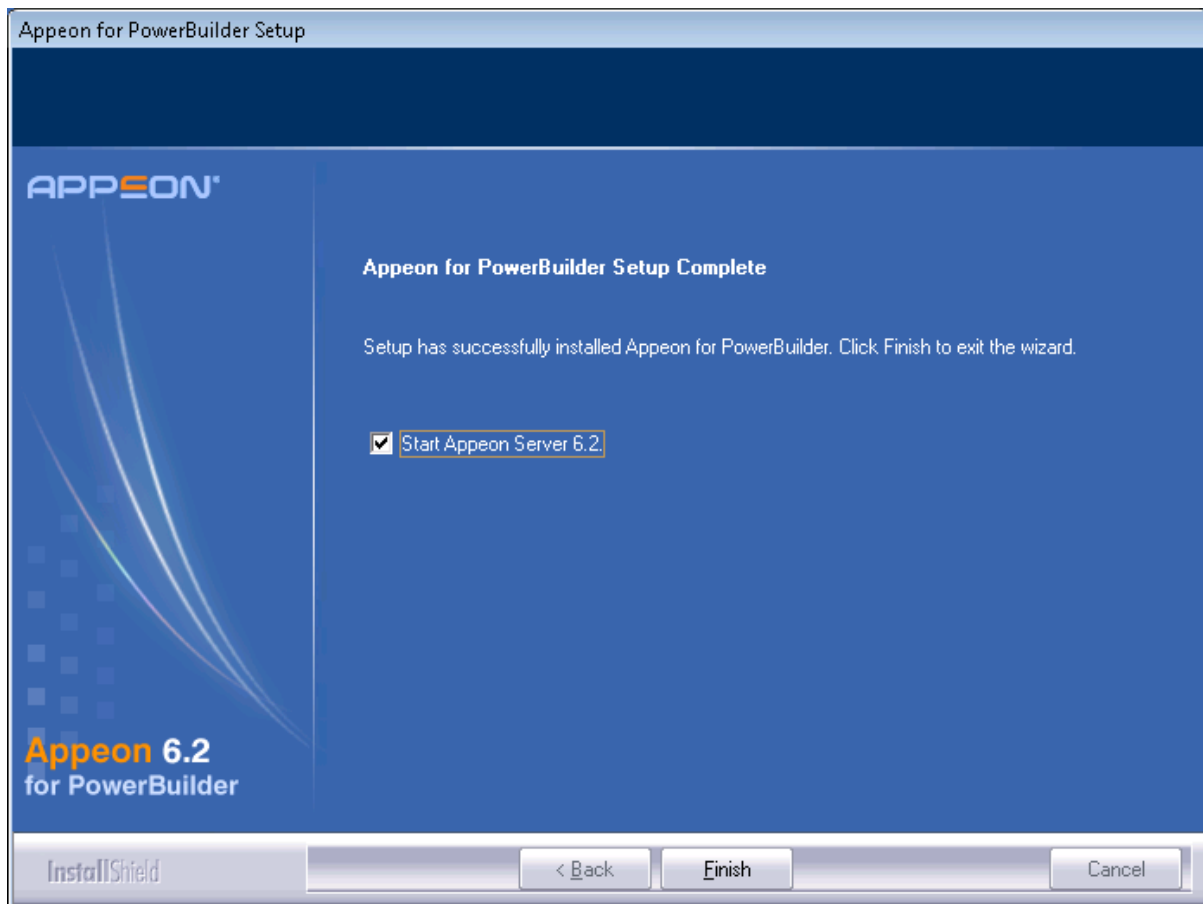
Appeon for PowerBuilder Setup

APPEON

Appeon for PowerBuilder Setup Complete

Setup has successfully installed Appeon for PowerBuilder. Click Finish to exit the wizard.

Start Appeon Server 6.2.

Appeon 6.2
for PowerBuilder

InstallShield

< Back

Finish

Cancel